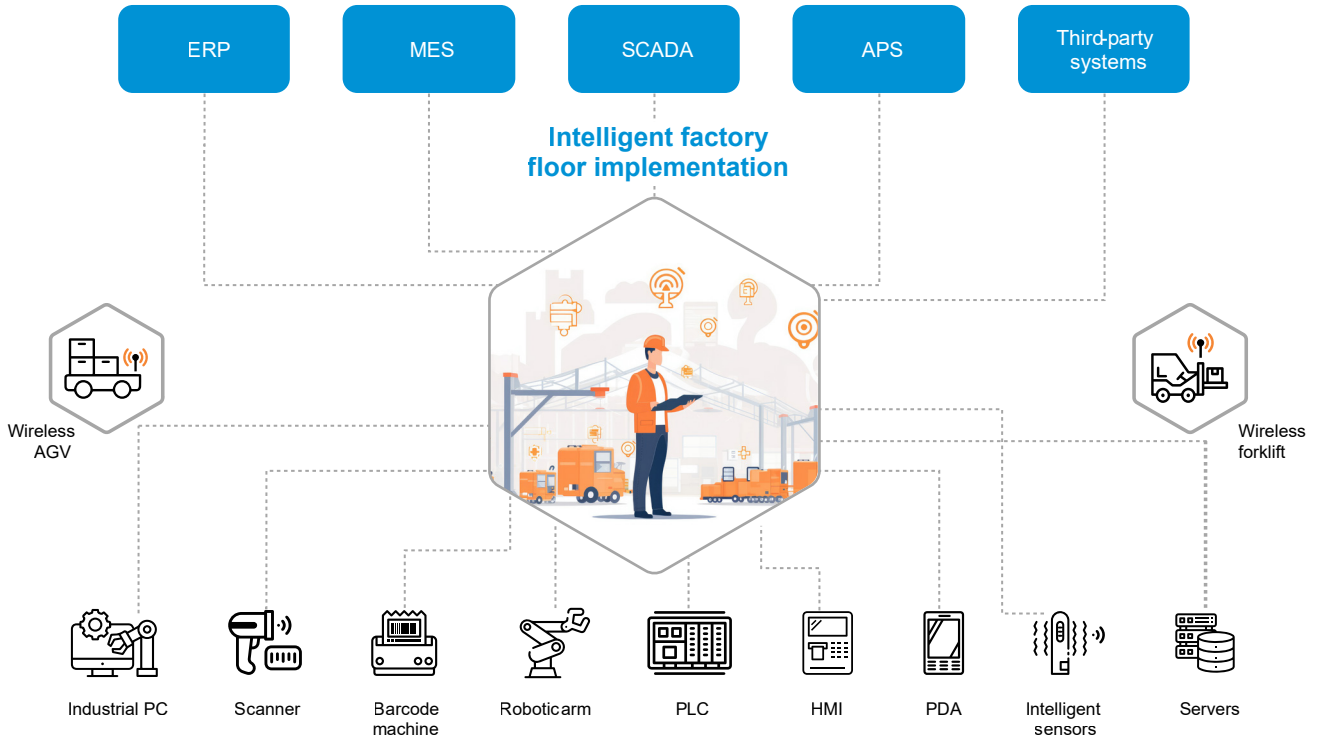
ERP

MES

SCADA

APS

Third-party systems

Intelligent factory floor implementation

Wireless AGV

Wireless forklift

Industrial PC

Scanner

Barcode machine

Roboticarm

PLC

HMI

PDA

Intelligent sensors

Servers